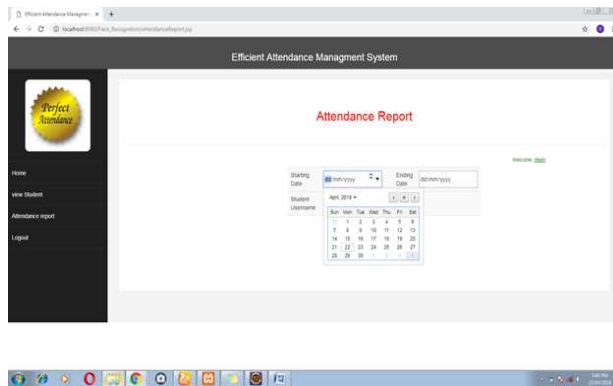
Efficient Attendance Managem ×

localhost:8080/Face_Recognition/attendanceReport.jsp

Efficient Attendance Managment System

Perfect Attendance

Home

view Student

Attendance report

Logout

Attendance Report

Welcome, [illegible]

Starting Date

mm/yyyy

Ending Date

dd/mm/yyyy

Student Username

April, 2019

| Sun | Mon | Tue | Wed | Thu | Fri | Sat |
|---|---|---|---|---|---|---|
| 31 | 1 | 2 | 3 | 4 | 5 | 6 |
| 7 | 8 | 9 | 10 | 11 | 12 | 13 |
| 14 | 15 | 16 | 17 | 18 | 19 | 20 |
| 21 | 22 | 23 | 24 | 25 | 26 | 27 |
| 28 | 29 | 30 | 1 | 2 | 3 | 4 |